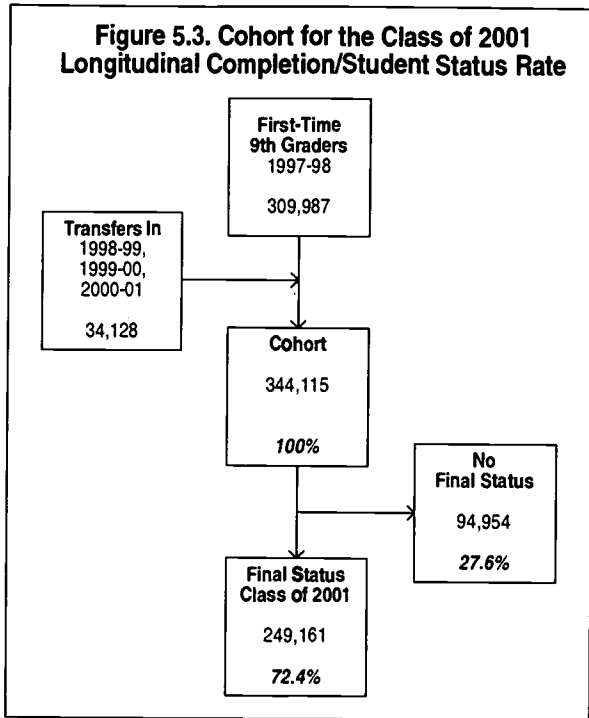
Figure 5.3. Cohort for the Class of 2001 Longitudinal Completion/Student Status Rate

First-Time 9th Graders
1997-98
309,987

Transfers In
1998-99,
1999-00,
2000-01
34,128

Cohort
344,115
100%

No Final Status
94,954
27.6%

Final Status Class of 2001
249,161
72.4%